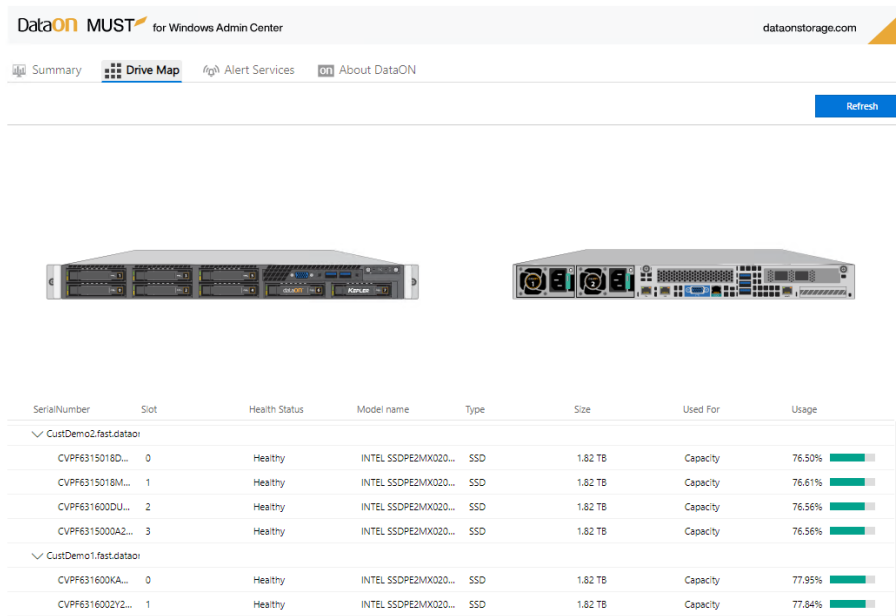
DataON MUST for Windows Admin Center

dataonstorage.com

Summary Drive Map Alert Services About DataON

Refresh

| SerialNumber | Slot | Health Status | Model name | Type | Size | Used For | Usage |
|---|---|---|---|---|---|---|---|
| CustDemo2.fast.dataor | | | | | | | |
| CVPF6315018D... | 0 | Healthy | INTEL SSDPE2MX020... | SSD | 1.82 TB | Capacity | 76.50% |
| CVPF6315018M... | 1 | Healthy | INTEL SSDPE2MX020... | SSD | 1.82 TB | Capacity | 76.61% |
| CVPF631600DU... | 2 | Healthy | INTEL SSDPE2MX020... | SSD | 1.82 TB | Capacity | 76.56% |
| CVPF6315000A2... | 3 | Healthy | INTEL SSDPE2MX020... | SSD | 1.82 TB | Capacity | 76.56% |
| CustDemo1.fast.dataor | | | | | | | |
| CVPF631600KA... | 0 | Healthy | INTEL SSDPE2MX020... | SSD | 1.82 TB | Capacity | 77.95% |
| CVPF6316002Y2... | 1 | Healthy | INTEL SSDPE2MX020... | SSD | 1.82 TB | Capacity | 77.84% |